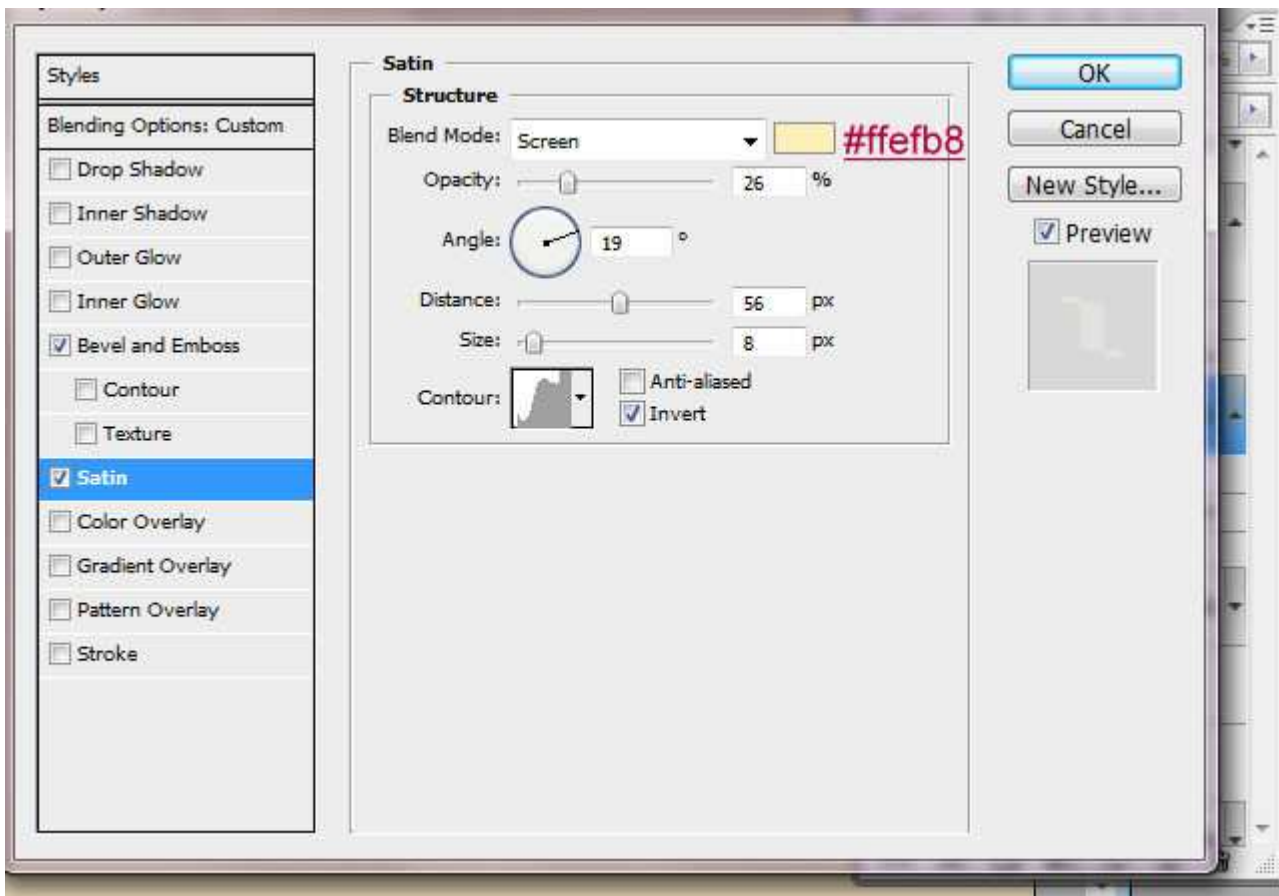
Styles
Blending Options: Custom
Drop Shadow
Inner Shadow
Outer Glow
Inner Glow
Bevel and Emboss
Contour
Texture
Satin
Color Overlay
Gradient Overlay
Pattern Overlay
Stroke

Satin
Structure
Blend Mode: Screen
#ffefb8
Opacity: 26 %
Angle: 19 °
Distance: 56 px
Size: 8 px
Contour:
Anti-aliased
Invert

OK
Cancel
New Style...
Preview